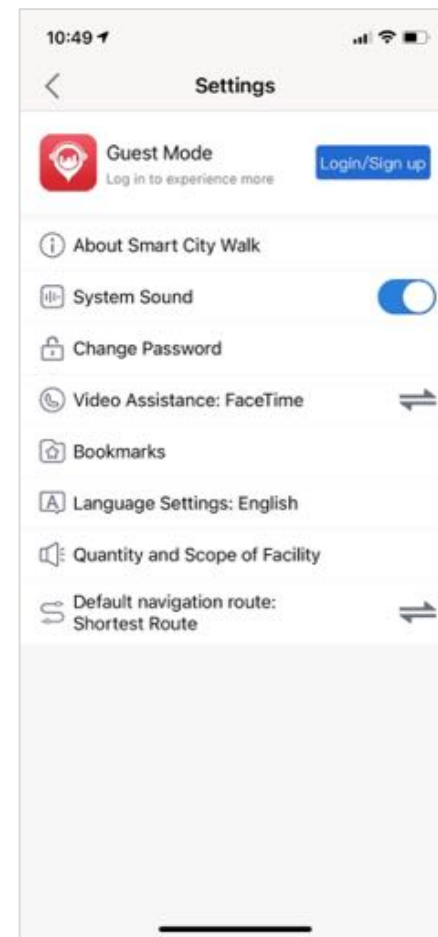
10:49

Settings

Guest Mode
Log in to experience more

Login/Sign up

About Smart City Walk

System Sound

Change Password

Video Assistance: FaceTime

Bookmarks

Language Settings: English

Quantity and Scope of Facility

Default navigation route: Shortest Route